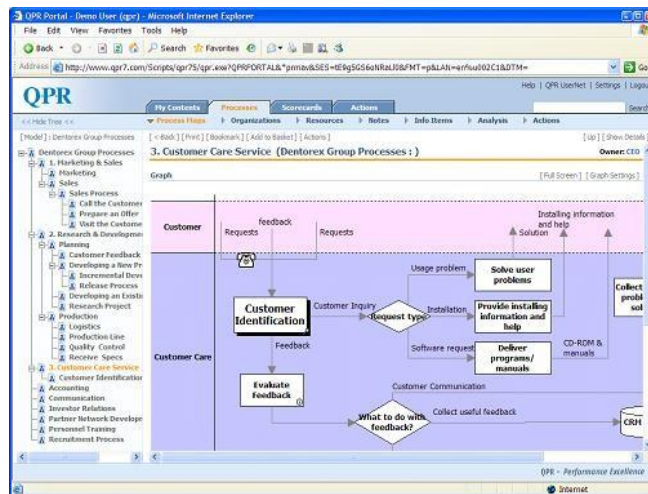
QPR Portal - Demo User (qpr) - Microsoft Internet Explorer

File Edit View Favorites Tools Help

Back Search Favorites

Address http://www.qpr7.com/Scripts/qpr75/qpr.exe?QPRPORTAL&*prmav&SES=tE9gSG56oNRaU08&FMT=p&LAN=en%u002C1&DTM= Go

QPR

Help | QPR UserNet | Settings | Logout

My Contents Processes Scorecards Actions

Search

<< Hide Tree <<

Process Maps Organizations Resources Notes Info Items Analysis Actions

[Model] : Dentorex Group Processes

[<Back] [Print] [Bookmark] [Add to Basket] [Actions]

[Up] [Show Details]

Dentorex Group Processes
1. Marketing & Sales
Marketing
Sales
Sales Process
Call the Customer
Prepare an Offer
Visit the Customer
2. Research & Development
Planning
Customer Feedback
Developing a New Pr
Incremental Deve
Release Process
Developing an Existi
Research Project
Production
Logistics
Production Line
Quality Control
Receive Specs
3. Customer Care Service
Customer Identification
Accounting
Communication
Investor Relations
Partner Network Develop
Personnel Training
Recruitment Process

3. Customer Care Service (Dentorex Group Processes : )

Owner: CEO

Graph

[Full Screen] [Graph Settings]

Customer

feedback

Requests

Requests

Installing information and help

Solution

Customer Care

Usage problem

Solve user problems

Customer Identification

Customer Inquiry

Request type

Installation

Provide installing information and help

Collect probl sol

Feedback

Software request

Deliver programs/ manuals

CD-ROM & manuals

Evaluate feedback

Customer Communication

Collect useful feedback

What to do with feedback?

CRM

QPR - Performance Excellence

Internet